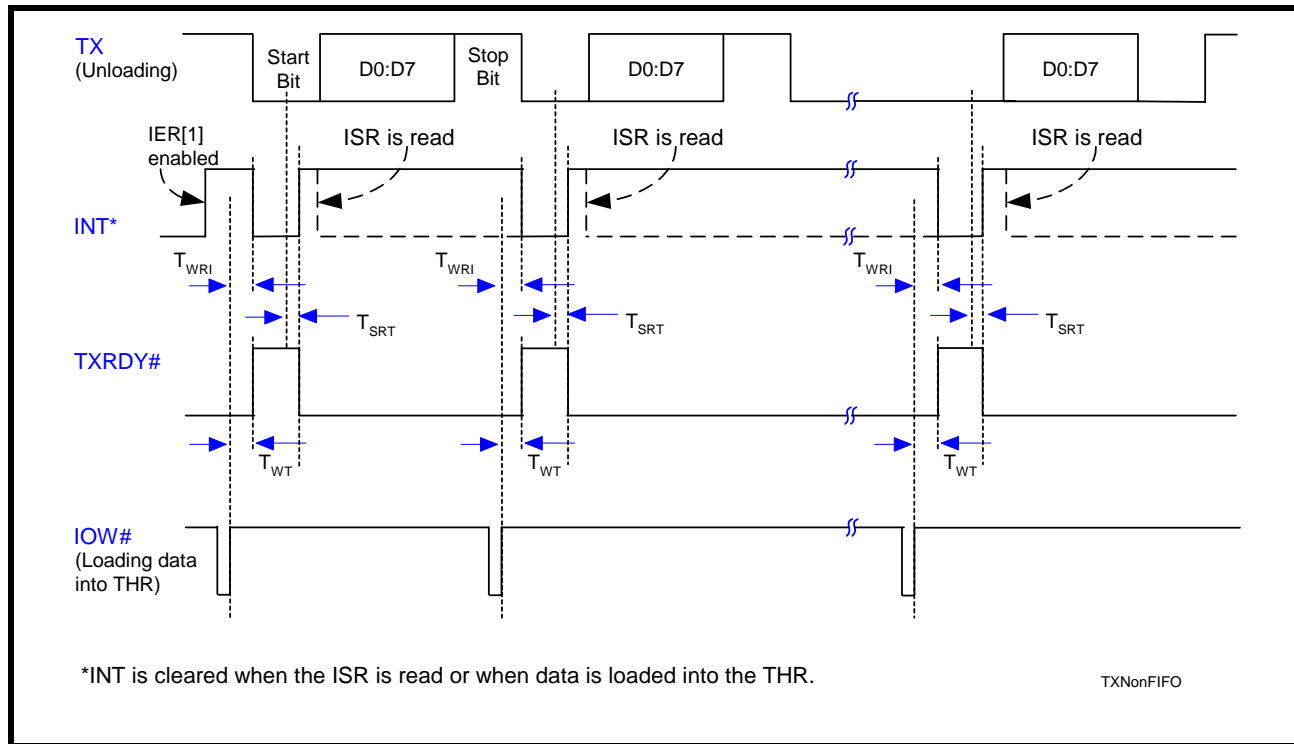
TX
(Unloading)

Start Bit

D0:D7

Stop Bit

D0:D7

D0:D7

IER[1] enabled

ISR is read

ISR is read

ISR is read

INT*

$T_{WRI}$

$T_{WRI}$

$T_{WRI}$

$T_{SRT}$

$T_{SRT}$

$T_{SRT}$

TXRDY#

$T_{WT}$

$T_{WT}$

$T_{WT}$

IOW#
(Loading data into THR)

*INT is cleared when the ISR is read or when data is loaded into the THR.

TXNonFIFO